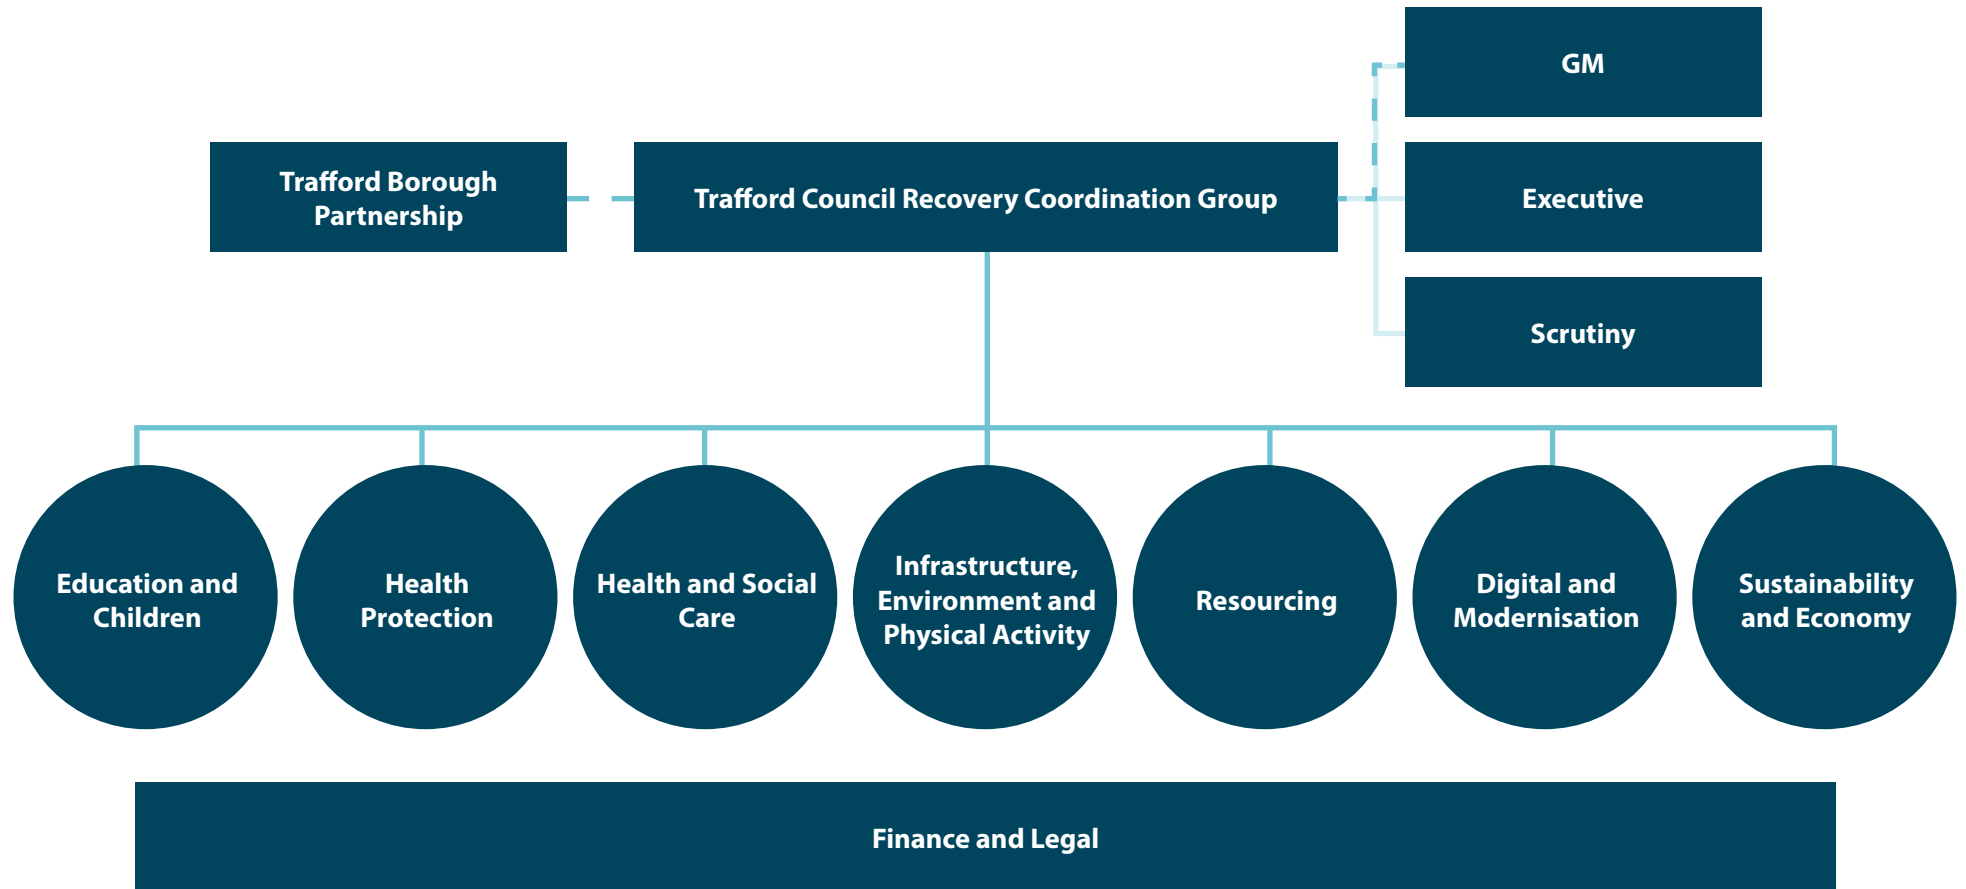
GM

Trafford Borough Partnership

Trafford Council Recovery Coordination Group

Executive

Scrutiny

Education and Children

Health Protection

Health and Social Care

Infrastructure, Environment and Physical Activity

Resourcing

Digital and Modernisation

Sustainability and Economy

Finance and Legal